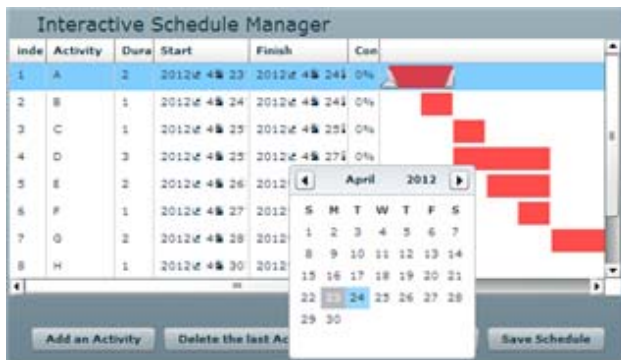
Interactive Schedule Manager

| inde | Activity | Dura | Start | Finish | Con |
|---|---|---|---|---|---|
| 1 | A | 2 | 2012é 4ā 23 | 2012é 4ā 24ì | 0% |
| 2 | B | 1 | 2012é 4ā 24 | 2012é 4ā 24ì | 0% |
| 3 | C | 1 | 2012é 4ā 25 | 2012é 4ā 25ì | 0% |
| 4 | D | 3 | 2012é 4ā 25 | 2012é 4ā 27ì | 0% |
| 5 | E | 2 | 2012é 4ā 26 | 2012 | |
| 6 | F | 1 | 2012é 4ā 27 | 2012 | |
| 7 | G | 2 | 2012é 4ā 28 | 2012 | |
| 8 | H | 1 | 2012é 4ā 30 | 2012 | |

April 2012

| S | M | T | W | T | F | S |
|---|---|---|---|---|---|---|
| 1 | 2 | 3 | 4 | 5 | 6 | 7 |
| 8 | 9 | 10 | 11 | 12 | 13 | 14 |
| 15 | 16 | 17 | 18 | 19 | 20 | 21 |
| 22 | 23 | 24 | 25 | 26 | 27 | 28 |
| 29 | 30 | | | | | |

Add an Activity
Delete the last Ac
Save Schedule